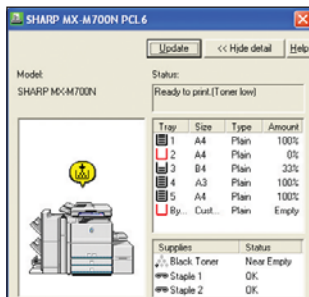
SHARP MX-M700N PCL6

Update
<< Hide detail
Help

Model:
SHARP MX-M700N

Status:
Ready to print.(Toner low)

| Tray | Size | Type | Amount |
|---|---|---|---|
| 1 | A4 | Plain | 100% |
| 2 | A4 | Plain | 0% |
| 3 | B4 | Plain | 33% |
| 4 | A3 | Plain | 100% |
| 5 | A4 | Plain | 100% |
| By... | Cust... | Plain | Empty |

| Supplies | Status |
|---|---|
| Black Toner | Near Empty |
| Staple 1 | OK |
| Staple 2 | OK |